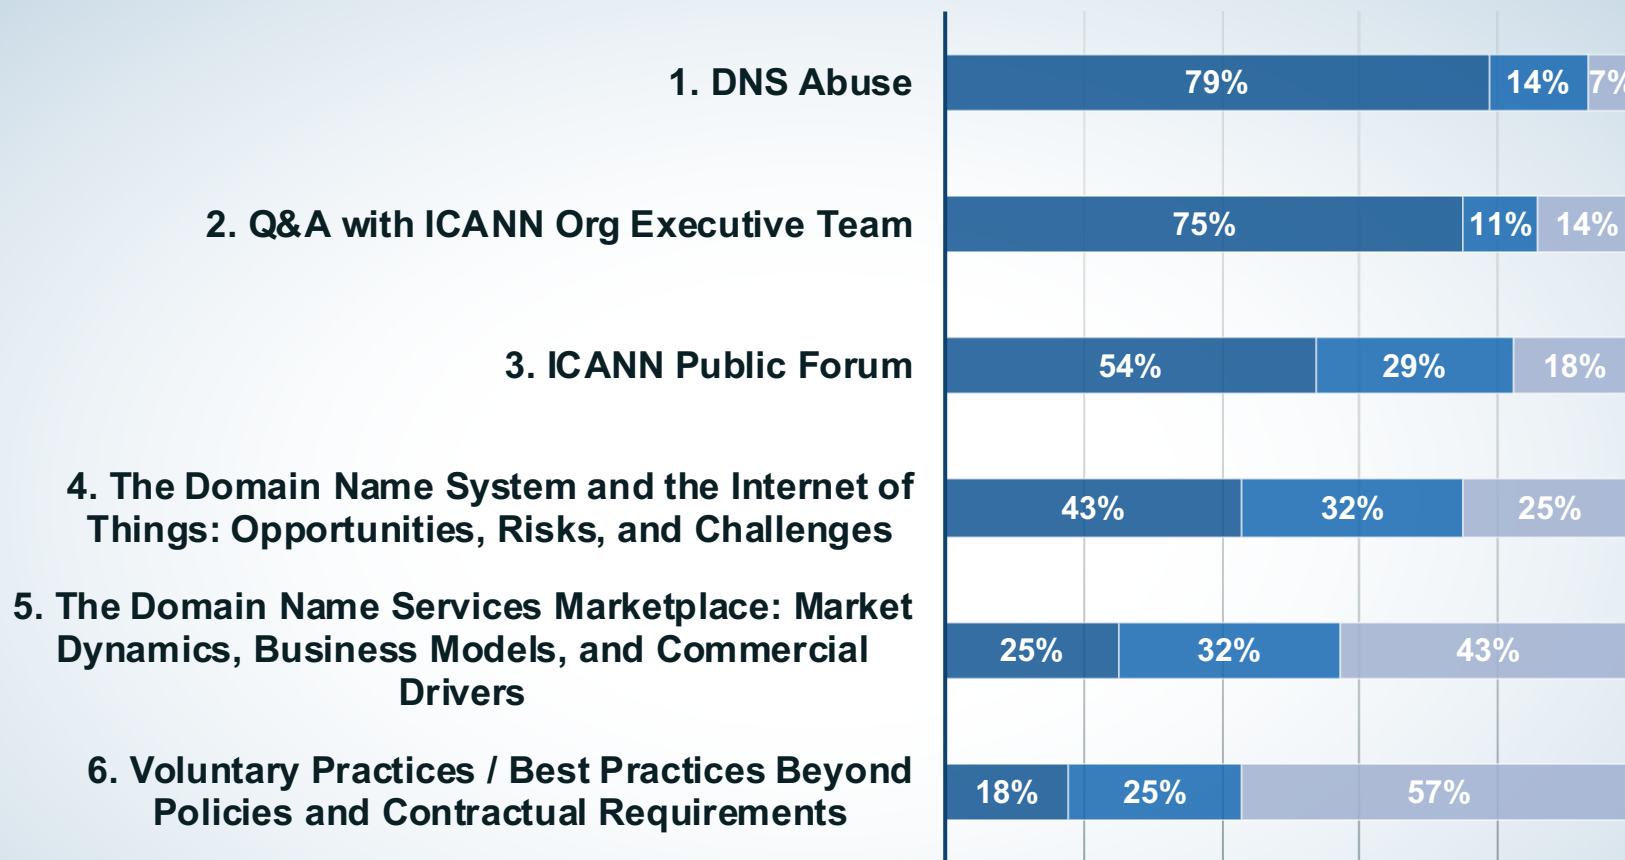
1. DNS Abuse

79% 14% 7%

2. Q&A with ICANN Org Executive Team

75% 11% 14%

3. ICANN Public Forum

54% 29% 18%

4. The Domain Name System and the Internet of Things: Opportunities, Risks, and Challenges

43% 32% 25%

5. The Domain Name Services Marketplace: Market Dynamics, Business Models, and Commercial Drivers

25% 32% 43%

6. Voluntary Practices / Best Practices Beyond Policies and Contractual Requirements

18% 25% 57%